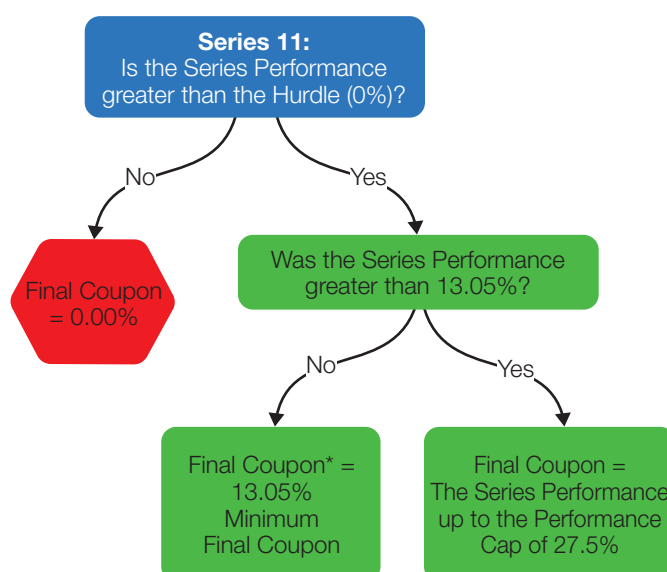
**Series 11:**
Is the Series Performance greater than the Hurdle (0%)?

No

Yes

Final Coupon = 0.00%

Was the Series Performance greater than 13.05%?

No

Yes

Final Coupon* = 13.05% Minimum Final Coupon

Final Coupon = The Series Performance up to the Performance Cap of 27.5%